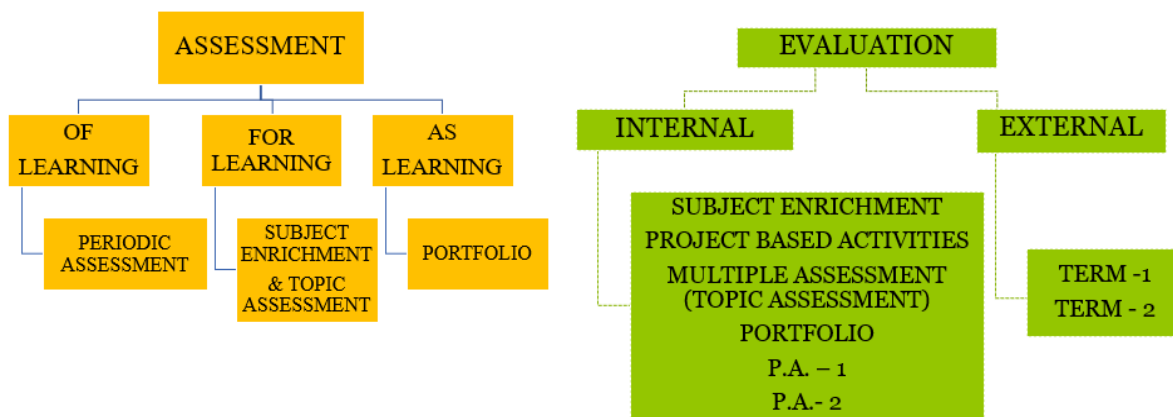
ASSESSMENT

OF LEARNING

PERIODIC ASSESSMENT

FOR LEARNING

SUBJECT ENRICHMENT & TOPIC ASSESSMENT

AS LEARNING

PORTFOLIO

EVALUATION

INTERNAL

SUBJECT ENRICHMENT
PROJECT BASED ACTIVITIES
MULTIPLE ASSESSMENT (TOPIC ASSESSMENT)
PORTFOLIO
P.A. – 1
P.A.- 2

EXTERNAL

TERM -1
TERM - 2